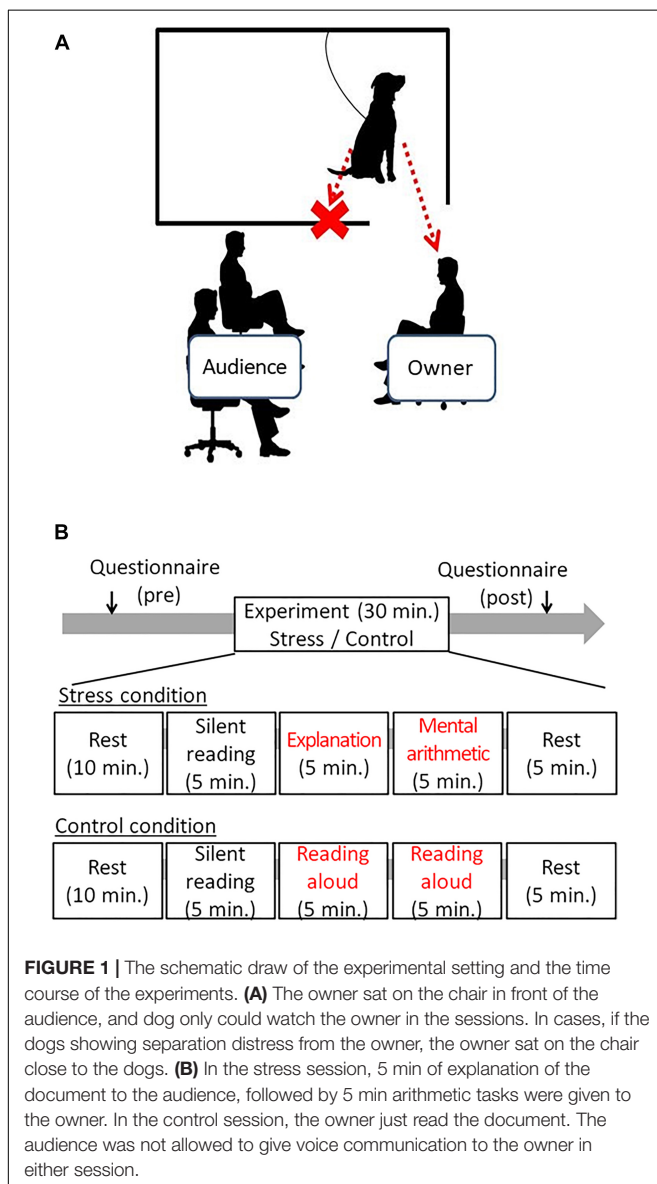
A

Audience

Owner

B

Questionnaire (pre)

Questionnaire (post)

Experiment (30 min.) Stress / Control

Stress condition

| Rest (10 min.) | Silent reading (5 min.) | Explanation (5 min.) | Mental arithmetic (5 min.) | Rest (5 min.) |
|---|---|---|---|---|

Control condition

| Rest (10 min.) | Silent reading (5 min.) | Reading aloud (5 min.) | Reading aloud (5 min.) | Rest (5 min.) |
|---|---|---|---|---|

**FIGURE 1 |** The schematic draw of the experimental setting and the time course of the experiments. **(A)** The owner sat on the chair in front of the audience, and dog only could watch the owner in the sessions. In cases, if the dogs showing separation distress from the owner, the owner sat on the chair close to the dogs. **(B)** In the stress session, 5 min of explanation of the document to the audience, followed by 5 min arithmetic tasks were given to the owner. In the control session, the owner just read the document. The audience was not allowed to give voice communication to the owner in either session.